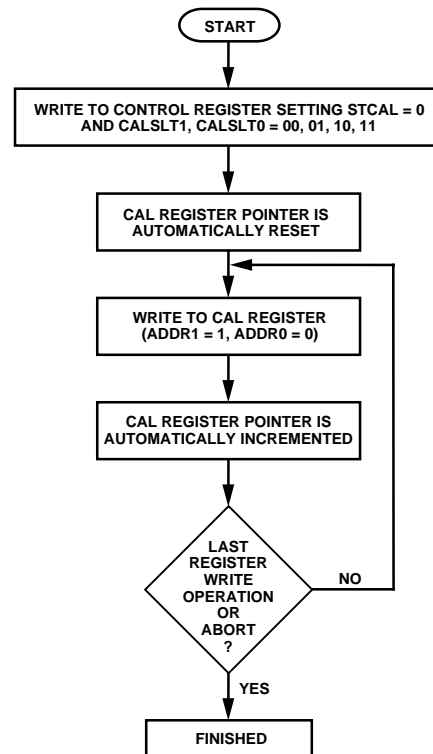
START

WRITE TO CONTROL REGISTER SETTING STCAL = 0 AND CALSLT1, CALSLT0 = 00, 01, 10, 11

CAL REGISTER POINTER IS AUTOMATICALLY RESET

WRITE TO CAL REGISTER (ADDR1 = 1, ADDR0 = 0)

CAL REGISTER POINTER IS AUTOMATICALLY INCREMENTED

LAST REGISTER WRITE OPERATION OR ABORT ?

NO

YES

FINISHED